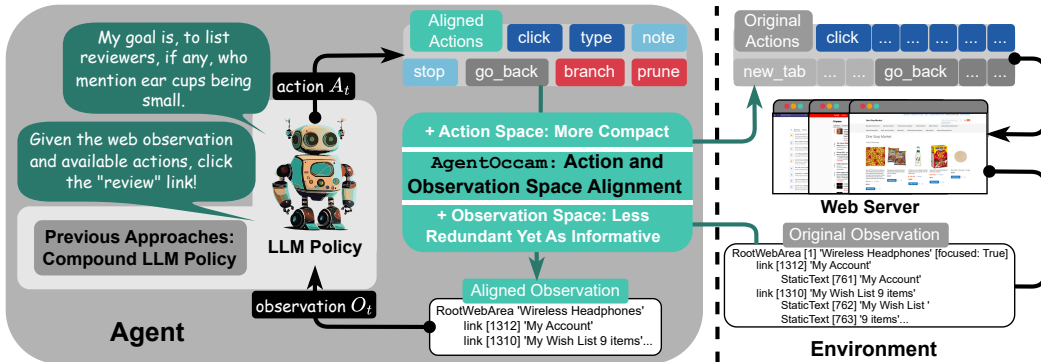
My goal is, to list reviewers, if any, who mention ear cups being small.

Given the web observation and available actions, click the "review" link!

action $A_t$

Aligned Actions

click

type

note

stop

go_back

branch

prune

Previous Approaches: Compound LLM Policy

LLM Policy

+ Action Space: More Compact

AgentOccam: Action and Observation Space Alignment

+ Observation Space: Less Redundant Yet As Informative

observation $O_t$

Aligned Observation

RootWebArea 'Wireless Headphones'
link [1312] 'My Account'
link [1310] 'My Wish List 9 items'...

Agent

Original Actions

click

...

...

...

...

new_tab

...

...

go_back

...

Web Server

Original Observation

RootWebArea [1] 'Wireless Headphones' [focused: True]
link [1312] 'My Account'
StaticText [761] 'My Account'
link [1310] 'My Wish List 9 items'
StaticText [762] 'My Wish List '
StaticText [763] '9 items'...

Environment